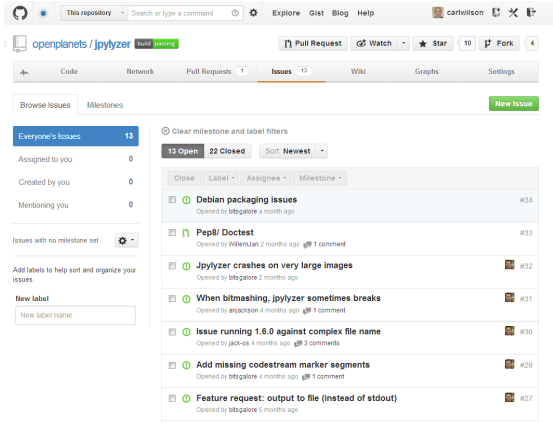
This repository Search or type a command

Explore Gist Blog Help

carlwilson

openplanets / jpylyzer build passing

Pull Request Watch Star 10 Fork 4

Code Network Pull Requests 1 Issues 13 Wiki Graphs Settings

Browse Issues Milestones

New Issue

Everyone's Issues 13

Assigned to you 0

Created by you 0

Mentioning you 0

Issues with no milestone set

Add labels to help sort and organize your issues.

New label

New label name

Clear milestone and label filters

13 Open 22 Closed Sort: Newest

Close Label Assignee Milestone

Debian packaging issues #34
Opened by bitsgalore a month ago

Pep8/ Doctest #33
Opened by WillemJan 2 months ago 1 comment

Jpylyzer crashes on very large images #32
Opened by bitsgalore 2 months ago 1 comment

When bitmashing, jpylyzer sometimes breaks #31
Opened by anjackson 4 months ago 1 comment

Issue running 1.6.0 against complex file name #30
Opened by jack-os 4 months ago 3 comments

Add missing codestream marker segments #29
Opened by bitsgalore 4 months ago 1 comment

Feature request: output to file (instead of stdout) #27
Opened by bitsgalore 5 months ago